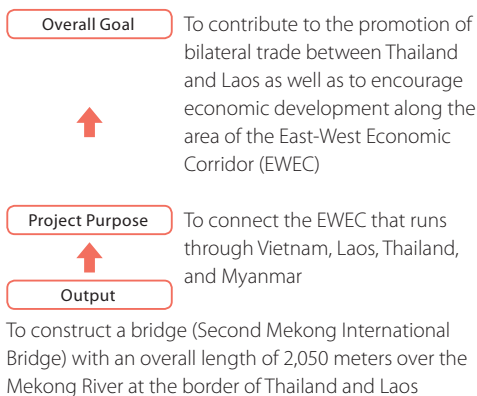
Overall Goal

To contribute to the promotion of bilateral trade between Thailand and Laos as well as to encourage economic development along the area of the East-West Economic Corridor (EWEC)

Project Purpose

To connect the EWEC that runs through Vietnam, Laos, Thailand, and Myanmar

Output

To construct a bridge (Second Mekong International Bridge) with an overall length of 2,050 meters over the Mekong River at the border of Thailand and Laos